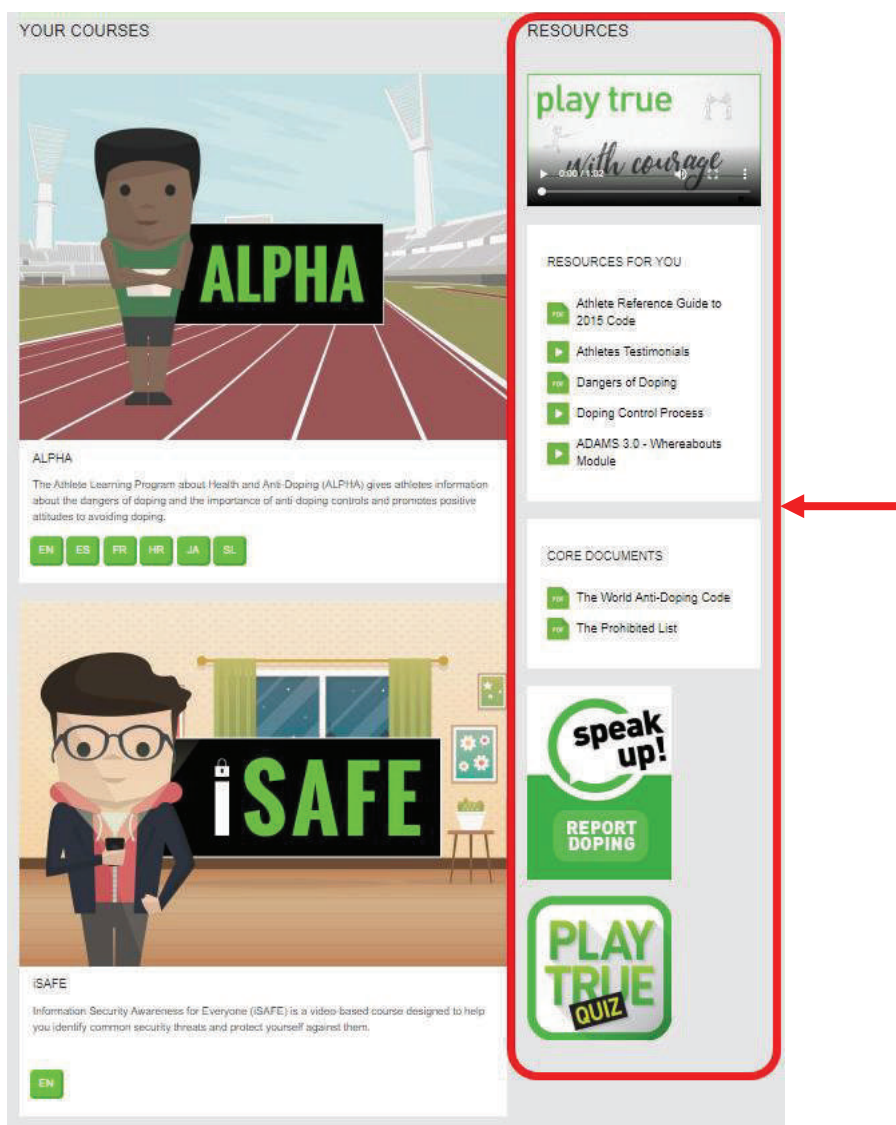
YOUR COURSES

ALPHA

ALPHA

The Athlete Learning Program about Health and Anti-Doping (ALPHA) gives athletes information about the dangers of doping and the importance of anti doping controls and promotes positive attitudes to avoiding doping.

EN ES FR HR JA SL

iSAFE

iSAFE

Information Security Awareness for Everyone (iSAFE) is a video-based course designed to help you identify common security threats and protect yourself against them.

EN

RESOURCES

play true with courage

0:00 / 1:32

RESOURCES FOR YOU

PDF Athlete Reference Guide to 2015 Code

Athletes Testimonials

PDF Dangers of Doping

Doping Control Process

ADAMS 3.0 - Whereabouts Module

CORE DOCUMENTS

PDF The World Anti-Doping Code

PDF The Prohibited List

speak up!

REPORT DOPING

PLAY TRUE QUIZ